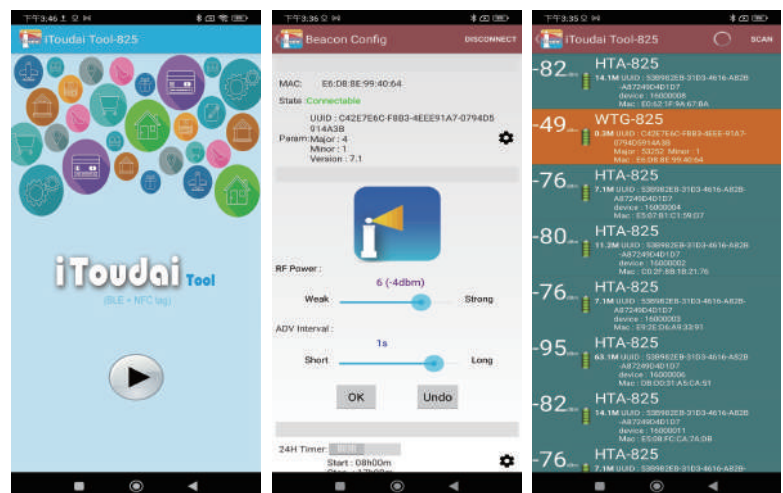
下午3:46
iToudai Tool-825
iToudai Tool
(BLE + NFC tag)

下午3:35
Beacon Config
DISCONNECT
MAC: E6:D8:8E:99:40:64
State: Connectable
UUID: C42E7E6C-F8B3-4EEE91A7-0794D5914A3B
Param: Major: 4
Minor: 1
Version: 7.1
RF Power:
6 (-4dbm)
Weak
Strong
ADV Interval:
1s
Short
Long
OK
Undo
24H Timer:
Start: 08h00m

下午3:35
iToudai Tool-825
SCAN
-82 HTA-825
14.1M UUID: 53898 2EB-31D3-4616-A82B-A87249D4D1D7
device: 16000008
Mac: E0:62:1F:9A:67:8A
-49 WTG-825
0.3M UUID: C42E7E6C-F8B3-4EEE-91A7-0794D5914A3B
Major: 53252 Minor: 1
Mac: E6:D8:8E:99:40:64
-76 HTA-825
7.1M UUID: 53898 2EB-31D3-4616-A82B-A87249D4D1D7
device: 16000004
Mac: E5:07:B1:C1:39:D7
-80 HTA-825
11.2M UUID: 53898 2EB-31D3-4616-A82B-A87249D4D1D7
device: 16000002
Mac: C0:2F:5B:1B:21:76
-76 HTA-825
7.1M UUID: 53898 2EB-31D3-4616-A82B-A87249D4D1D7
device: 16000003
Mac: E9:2E:D6:A9:33:91
-95 HTA-825
63.1M UUID: 53898 2EB-31D3-4616-A82B-A87249D4D1D7
device: 16000006
Mac: DB:00:31:A5:CA:51
-82 HTA-825
14.1M UUID: 53898 2EB-31D3-4616-A82B-A87249D4D1D7
device: 16000011
Mac: E5:08:FC:CA:74:DB
-76 HTA-825
7.1M UUID: 53898 2EB-31D3-4616-A82B-